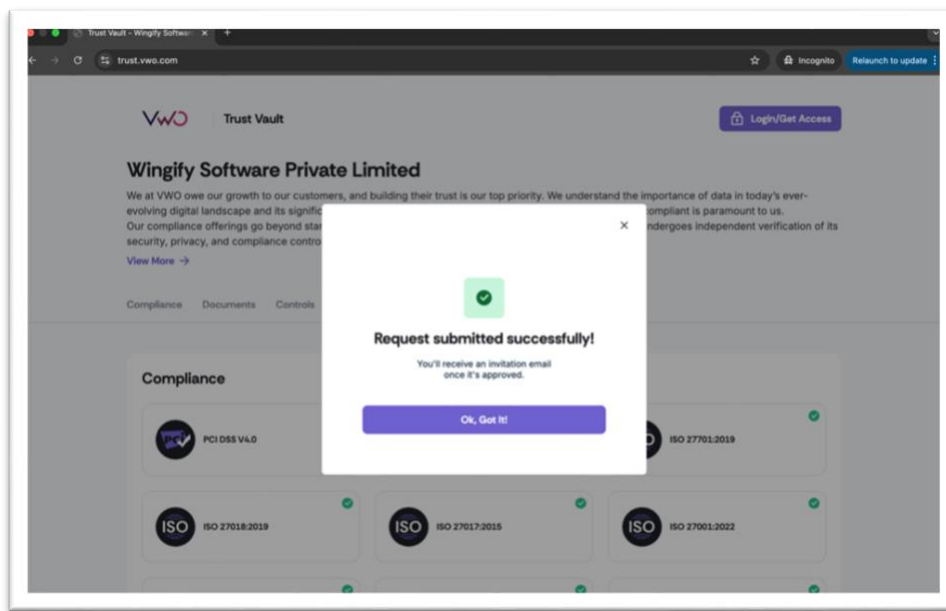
Trust Vault - Wingify Softwa ×

trust.vwo.com

Incognito

Relaunch to update

VWO

Trust Vault

Login/Get Access

Wingify Software Private Limited

We at VWO owe our growth to our customers, and building their trust is our top priority. We understand the importance of data in today's ever-evolving digital landscape and its signific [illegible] compliant is paramount to us. Our compliance offerings go beyond star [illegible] ndergoes independent verification of its security, privacy, and compliance contro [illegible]

View More →

Compliance Documents Controls

Compliance

PCI DSS V4.0

ISO 27701:2019

ISO

ISO 27018:2019

ISO

ISO 27017:2015

ISO

ISO 27001:2022

×

Request submitted successfully!

You'll receive an invitation email once it's approved.

Ok, Got It!